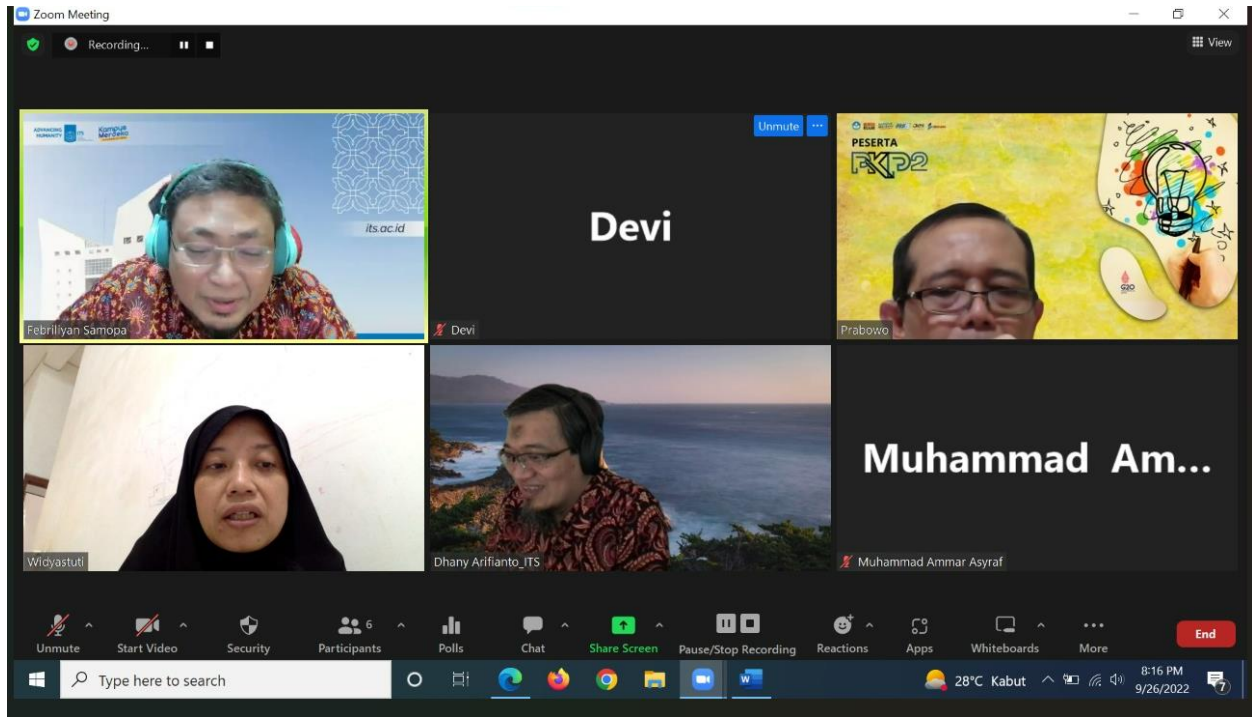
Zoom Meeting

Recording...

View

ADVANCING HUMANITY

Kampus Merdeka

its.ac.id

Febrillyan Samopa

Unmute

Devi

Devi

PESERTA

FKP2

G20

Prabowo

Widyastuti

Dhany Arifianto_ITS

Muhammad Am...

Muhammad Ammar Asyraf

Unmute

Start Video

Security

6

Participants

Polls

Chat

Share Screen

Pause/Stop Recording

Reactions

Apps

Whiteboards

More

End

Type here to search

28°C Kabut

8:16 PM

9/26/2022

7